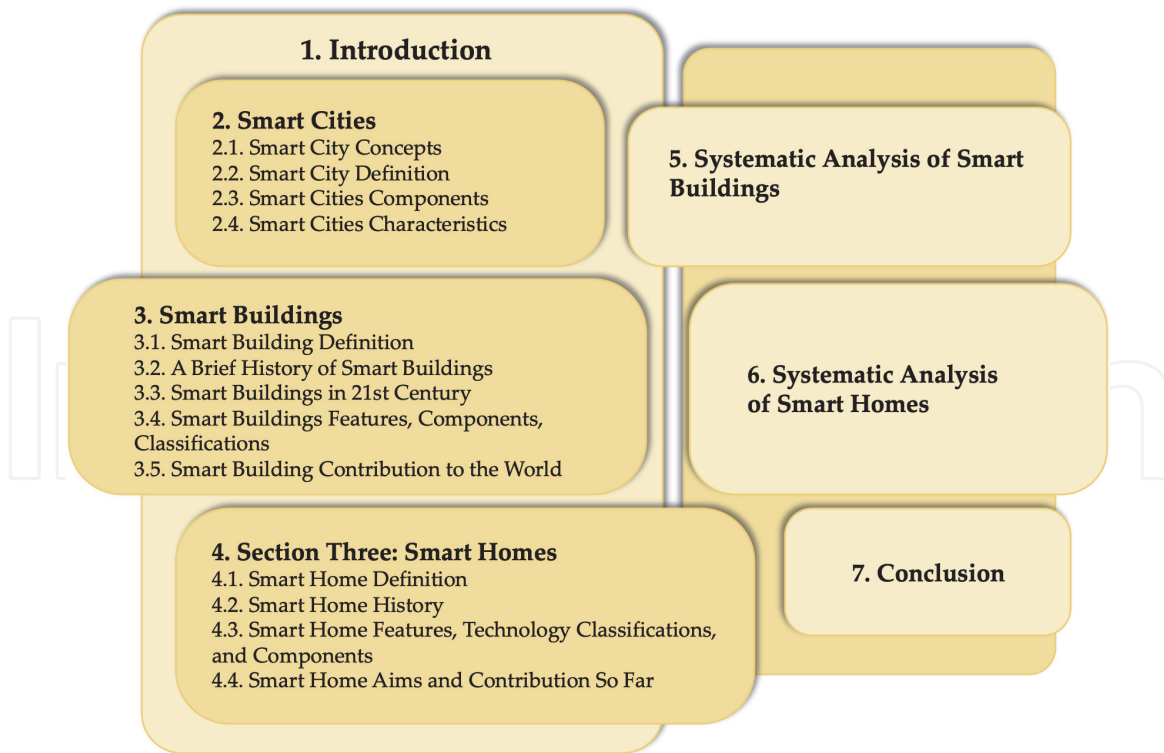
1. Introduction

2. Smart Cities
2.1. Smart City Concepts
2.2. Smart City Definition
2.3. Smart Cities Components
2.4. Smart Cities Characteristics

5. Systematic Analysis of Smart Buildings

3. Smart Buildings
3.1. Smart Building Definition
3.2. A Brief History of Smart Buildings
3.3. Smart Buildings in 21st Century
3.4. Smart Buildings Features, Components, Classifications
3.5. Smart Building Contribution to the World

6. Systematic Analysis of Smart Homes

4. Section Three: Smart Homes
4.1. Smart Home Definition
4.2. Smart Home History
4.3. Smart Home Features, Technology Classifications, and Components
4.4. Smart Home Aims and Contribution So Far

7. Conclusion